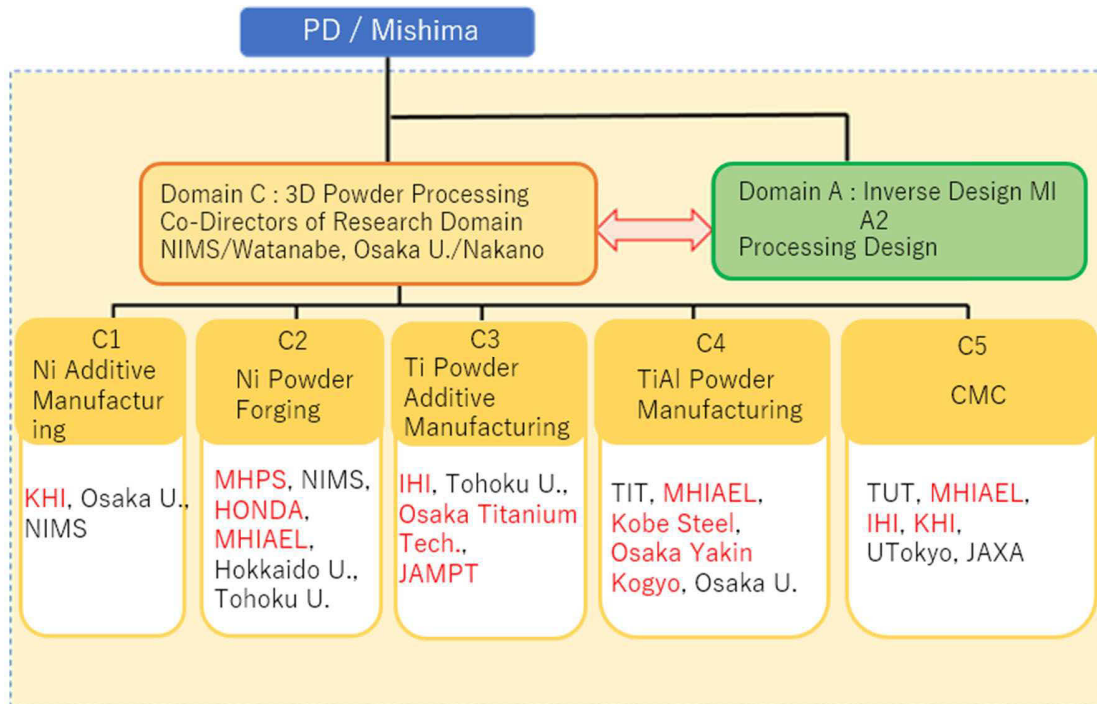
PD / Mishima

Domain C : 3D Powder Processing
Co-Directors of Research Domain
NIMS/Watanabe, Osaka U./Nakano

Domain A : Inverse Design MI
A2
Processing Design

C1
Ni Additive Manufacturing

KHI, Osaka U., NIMS

C2
Ni Powder Forging

MHPS, NIMS, HONDA, MHIAEL, Hokkaido U., Tohoku U.

C3
Ti Powder Additive Manufacturing

IHI, Tohoku U., Osaka Titanium Tech., JAMPT

C4
TiAl Powder Manufacturing

TIT, MHIAEL, Kobe Steel, Osaka Yakin Kogyo, Osaka U.

C5
CMC

TUT, MHIAEL, IHI, KHI, UTokyo, JAXA